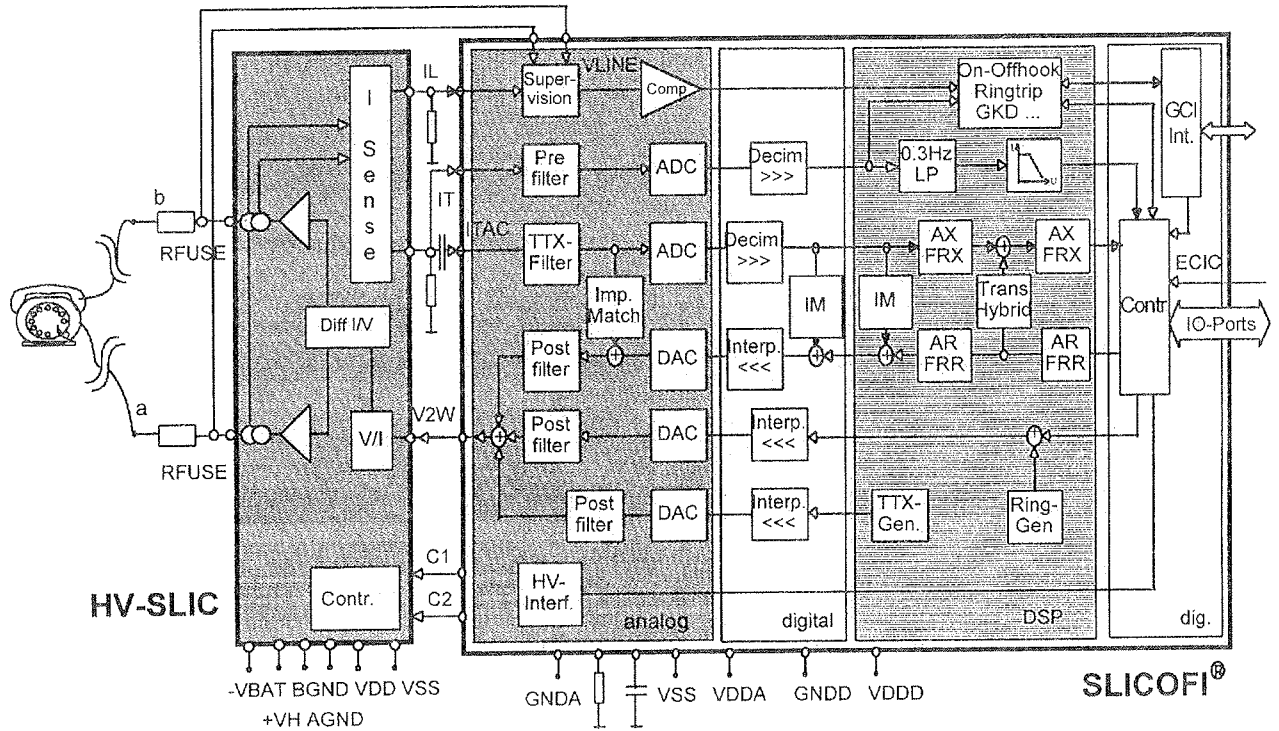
b

RFUSE

a

RFUSE

I Sense

Diff I/V

V/I

Contr.

HV-SLIC

-VBAT BGND VDD VSS
+VH AGND

IL

IT

ITAC

V2W

C1

C2

Super-vision

VLINE

Comp

Pre filter

ADC

TTX-Filter

ADC

Imp. Match

Post filter

DAC

Post filter

DAC

Post filter

DAC

HV-Interf.

analog

Decim >>>

Decim >>>

IM

Interp. <<<

Interp. <<<

Interp. <<<

digital

On-Offhook Ringtrip GKD ...

0.3Hz LP

AX FRX

AX FRX

IM

Trans Hybrid

AR FRR

AR FRR

TTX-Gen.

Ring-Gen

DSP

GCI Int.

ECIC

Contr

IO-Ports

dig.

GNDA VSS VDDA GNDD VDDD

SLICOFI®